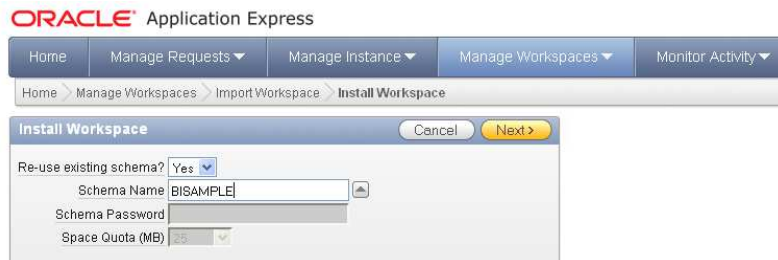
ORACLE Application Express

Home | Manage Requests | Manage Instance | Manage Workspaces | Monitor Activity

Home > Manage Workspaces > Import Workspace > Install Workspace

Install Workspace

Cancel | Next >

Re-use existing schema? Yes

Schema Name BISAMPLE

Schema Password

Space Quota (MB) 25